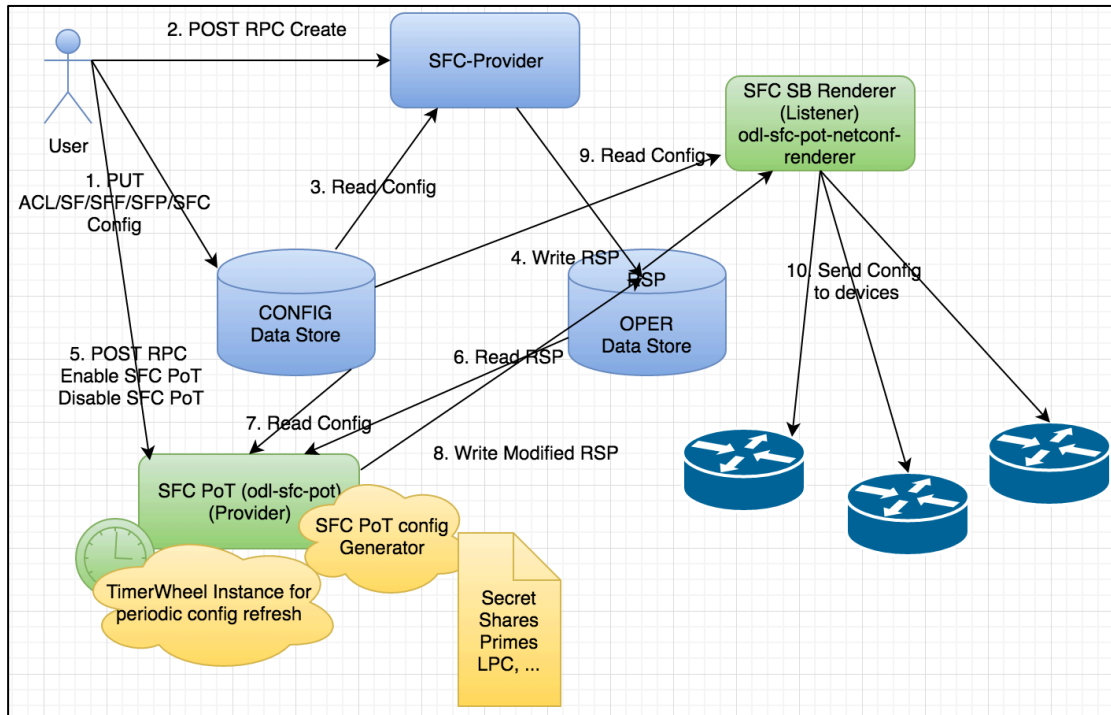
2. POST RPC Create

SFC-Provider

User

SFC SB Renderer (Listener) odl-sfc-pot-netconf-renderer

9. Read Config

1. PUT ACL/SF/SFF/SFP/SFC Config

3. Read Config

4. Write RSP

RSP

CONFIG Data Store

OPER Data Store

10. Send Config to devices

5. POST RPC Enable SFC PoT Disable SFC PoT

6. Read RSP

7. Read Config

8. Write Modified RSP

SFC PoT (odl-sfc-pot) (Provider)

SFC PoT config Generator

TimerWheel Instance for periodic config refresh

Secret Shares Primes LPC, ...